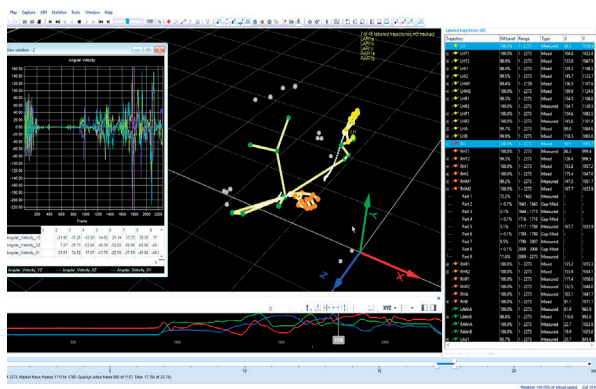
Play Capture AIM Skeleton Tools Window Help

Plot window - 2

Angular Velocity

160.00
140.00
120.00
100.00
80.00
60.00
40.00
20.00
0.00
-20.00
-40.00
-60.00
-80.00
-100.00
-120.00
-140.00
-160.00
-180.00
-200.00
-220.00

200 400 600 800 1000 1200 1400 1600 1800 2000 2200

Frame

Angular_Velocity_X
Angular_Velocity_Y
Angular_Velocity_Z

Angular_Velocity_YZ Angular_Velocity_XZ Angular_Velocity_XY

7 of 45 labeled trajectories not tracked

Labeled trajectories (45)

| Trajectory | Fill level | Range | Type | X | Y |
|---|---|---|---|---|---|
| LH | 100.0% | 1 - 2273 | Measured | | |
| LHT1 | 100.0% | 1 - 2273 | Mixed | | |
| LHT2 | 98.9% | 1 - 2273 | Mixed | | |
| LHT3 | 100.0% | 1 - 2273 | Mixed | | |
| LHM2 | 99.5% | 1 - 2273 | Mixed | | |
| LHM1 | 99.6% | 1 - 2273 | Mixed | | |
| LHM2 | 100.0% | 1 - 2273 | Mixed | | |
| LHR1 | 96.0% | 1 - 2273 | Mixed | | |
| LHR2 | 100.0% | 1 - 2273 | Mixed | | |
| LHP1 | 100.0% | 1 - 2273 | Mixed | | |
| LHP2 | 100.0% | 1 - 2273 | Mixed | | |
| LHA | 99.7% | 1 - 2273 | Mixed | | |
| LHB | 100.0% | 1 - 2273 | Mixed | | |
| RH | 100.0% | 1 - 2273 | Mixed | | |
| RHT1 | 100.0% | 1 - 2273 | Measured | | |
| RHT2 | 99.5% | 1 - 2273 | Mixed | | |
| RHT3 | 100.0% | 1 - 2273 | Mixed | | |
| RHM1 | 99.2% | 1 - 2273 | Mixed | | |
| RHM2 | 100.0% | 1 - 2273 | Measured | | |
| Part 1 | 72.2% | 1 - 1642 | Measured | | |
| Part 2 | 0.1% | 1643 - 1645 | Gap-filled | | |
| Part 3 | 4.1% | 1646 - 1715 | Measured | | |
| Part 4 | 0.1% | 1716 - 1716 | Gap-filled | | |
| Part 5 | 3.1% | 1717 - 1788 | Measured | | |
| Part 6 | 0.1% | 1789 - 1789 | Gap-filled | | |
| Part 7 | 9.5% | 1790 - 2007 | Measured | | |
| Part 8 | 0.1% | 2008 - 2008 | Gap-filled | | |
| Part 9 | 11.6% | 2009 - 2273 | Measured | | |
| RHR1 | 100.0% | 1 - 2273 | Mixed | | |
| RHR2 | 100.0% | 1 - 2273 | Mixed | | |
| RHP1 | 100.0% | 1 - 2273 | Mixed | | |
| RHP2 | 100.0% | 1 - 2273 | Mixed | | |
| RHA | 100.0% | 1 - 2273 | Mixed | | |
| RHB | 100.0% | 1 - 2273 | Mixed | | |
| LMWR | 100.0% | 1 - 2273 | Measured | | |
| LMWA | 100.0% | 1 - 2273 | Measured | | |
| RMWR | 100.0% | 1 - 2273 | Measured | | |
| RMWA | 100.0% | 1 - 2273 | Measured | | |
| LAS1 | 100.0% | 1 - 2273 | Measured | | |

500 1000 1500 2000

1716

2273. Marker frase frames 1716 to 1780. Quality: video frame 660 of 1137. Time: 17.16 of 22.73s

Realtime: 100.00% of actual speed